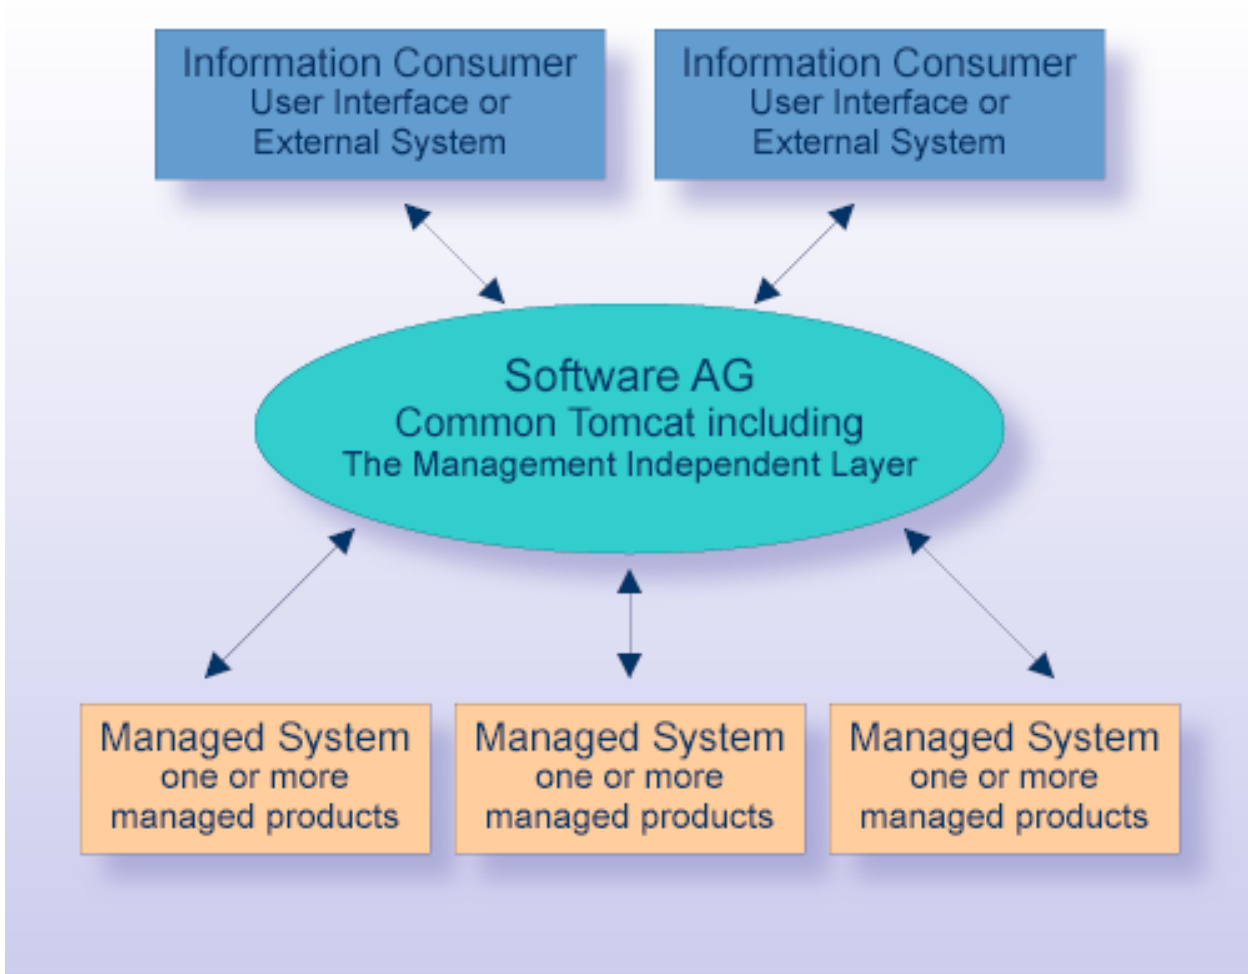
Information Consumer
User Interface or
External System

Information Consumer
User Interface or
External System

Software AG
Common Tomcat including
The Management Independent Layer

Managed System
one or more
managed products

Managed System
one or more
managed products

Managed System
one or more
managed products